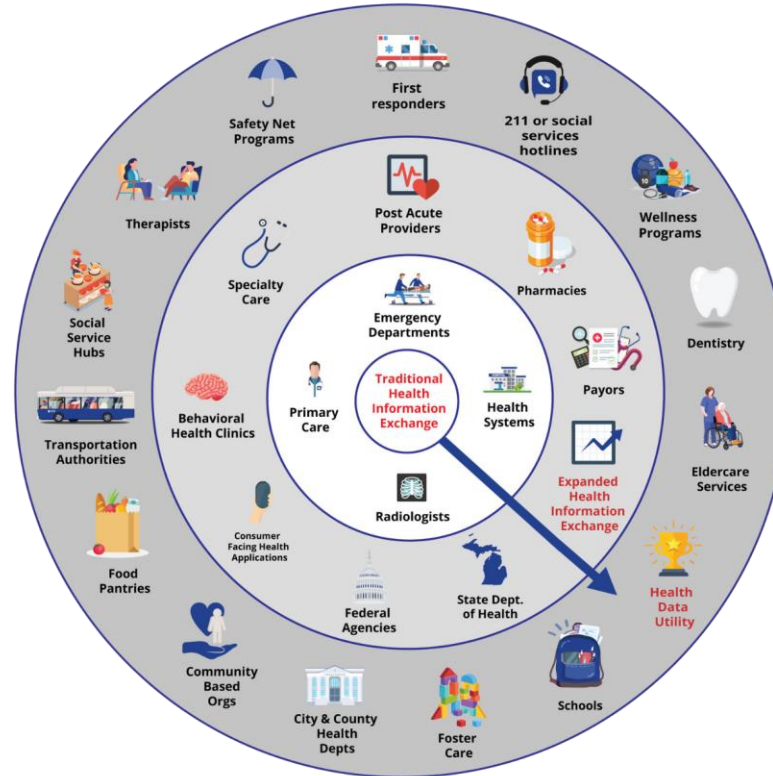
Traditional Health Information Exchange

Emergency Departments

Primary Care

Health Systems

Radiologists

Post Acute Providers

Specialty Care

Pharmacies

Payors

Behavioral Health Clinics

Expanded Health Information Exchange

Consumer Facing Health Applications

Federal Agencies

State Dept. of Health

First responders

Safety Net Programs

211 or social services hotlines

Therapists

Wellness Programs

Social Service Hubs

Dentistry

Transportation Authorities

Eldercare Services

Food Pantries

Health Data Utility

Community Based Orgs

City & County Health Depts

Foster Care

Schools